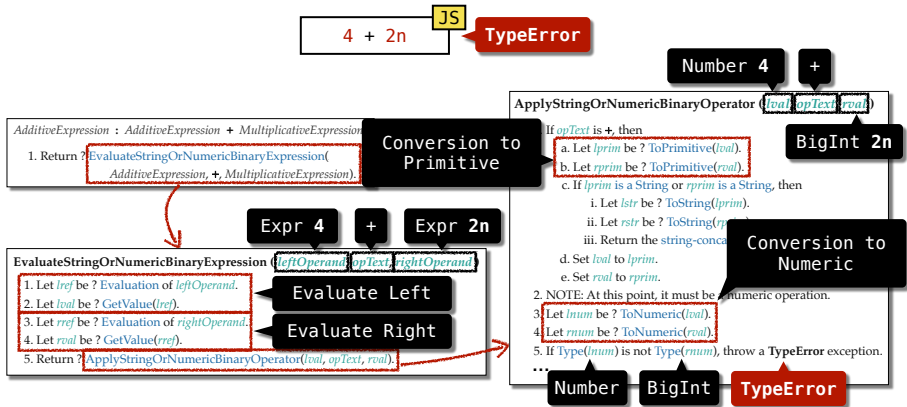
4 + 2n

JS

TypeError

AdditiveExpression : AdditiveExpression + MultiplicativeExpression

1. Return ? EvaluateStringOrNumericBinaryExpression( AdditiveExpression, +, MultiplicativeExpression).

Conversion to Primitive

EvaluateStringOrNumericBinaryExpression (leftOperand, opText, rightOperand)

Expr 4

+

Expr 2n

1. Let lref be ? Evaluation of leftOperand.
2. Let lval be ? GetValue(lref).
3. Let rref be ? Evaluation of rightOperand.
4. Let rval be ? GetValue(rref).
5. Return ? ApplyStringOrNumericBinaryOperator(lval, opText, rval).

Evaluate Left

Evaluate Right

Number 4

+

ApplyStringOrNumericBinaryOperator (lval, opText, rval)

BigInt 2n

1. If opText is +, then
a. Let lprim be ? ToPrimitive(lval).
b. Let rprim be ? ToPrimitive(rval).
c. If lprim is a String or rprim is a String, then
i. Let lstr be ? ToString(lprim).
ii. Let rstr be ? ToString(r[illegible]).
iii. Return the string-conca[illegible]
d. Set lval to lprim.
e. Set rval to rprim.
2. NOTE: At this point, it must be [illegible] numeric operation.
3. Let lnum be ? ToNumeric(lval).
4. Let rnum be ? ToNumeric(rval).
5. If Type(lnum) is not Type(rnum), throw a TypeError exception.
...

Conversion to Numeric

Number

BigInt

TypeError